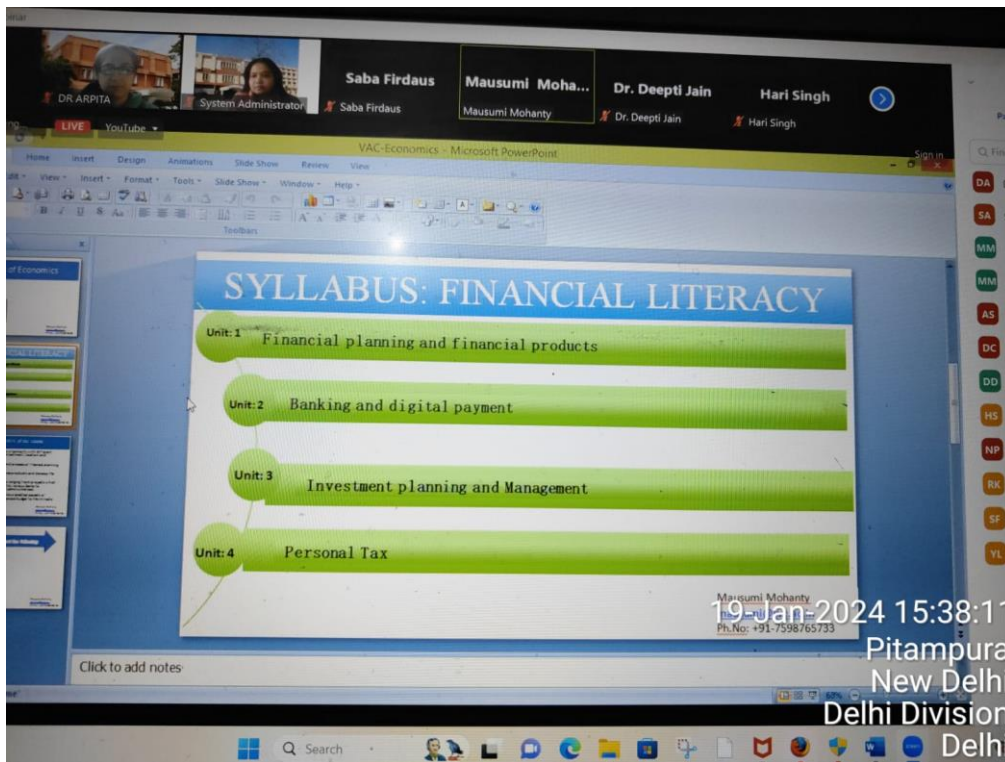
DR ARPITA
System Administrator
Saba Firdaus
Saba Firdaus
Mausumi Moha...
Mausumi Mohanty
Dr. Deepti Jain
Dr. Deepti Jain
Hari Singh
Hari Singh
LIVE YouTube
VAC-Economics - Microsoft PowerPoint
Home Insert Design Animations Slide Show Review View
Edit View Insert Format Tools Slide Show Window Help
Toolbars
Sign in
DA SA MM MM AS DC DD HS NP RK SF YL

SYLLABUS: FINANCIAL LITERACY
Unit: 1 Financial planning and financial products
Unit: 2 Banking and digital payment
Unit: 3 Investment planning and Management
Unit: 4 Personal Tax
Mausumi Mohanty
Ph.No: +91-7598765733

Click to add notes

19-Jan-2024 15:38:1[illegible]
Pitampura
New Delhi
Delhi Division
Delhi

Search